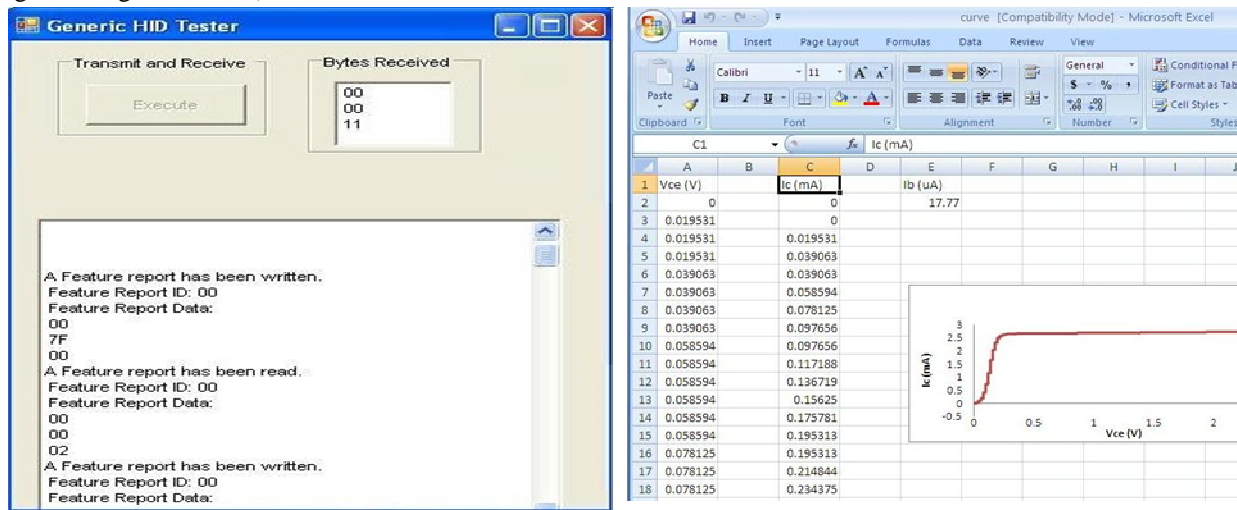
Generic HID Tester

Transmit and Receive

Execute

Bytes Received

00
00
11

A Feature report has been written.
Feature Report ID: 00
Feature Report Data:
00
7F
00
A Feature report has been read.
Feature Report ID: 00
Feature Report Data:
00
00
02
A Feature report has been written.
Feature Report ID: 00
Feature Report Data:

curve [Compatibility Mode] - Microsoft Excel

Home Insert Page Layout Formulas Data Review View

Paste Clipboard Calibri 11 Font Alignment General Number Conditional F Format as Tab Cell Styles Styles

C1 $f_x$ Ic (mA)

| | A | B | C | D | E | F | G | H | I |
|---|---|---|---|---|---|---|---|---|---|
| 1 | Vce (V) | | Ic (mA) | | Ib (uA) | | | | |
| 2 | 0 | | 0 | | 17.77 | | | | |
| 3 | 0.019531 | | 0 | | | | | | |
| 4 | 0.019531 | | 0.019531 | | | | | | |
| 5 | 0.019531 | | 0.039063 | | | | | | |
| 6 | 0.039063 | | 0.039063 | | | | | | |
| 7 | 0.039063 | | 0.058594 | | | | | | |
| 8 | 0.039063 | | 0.078125 | | | | | | |
| 9 | 0.039063 | | 0.097656 | | | | | | |
| 10 | 0.058594 | | 0.097656 | | | | | | |
| 11 | 0.058594 | | 0.117188 | | | | | | |
| 12 | 0.058594 | | 0.136719 | | | | | | |
| 13 | 0.058594 | | 0.15625 | | | | | | |
| 14 | 0.058594 | | 0.175781 | | | | | | |
| 15 | 0.058594 | | 0.195313 | | | | | | |
| 16 | 0.078125 | | 0.195313 | | | | | | |
| 17 | 0.078125 | | 0.214844 | | | | | | |
| 18 | 0.078125 | | 0.234375 | | | | | | |

3
2.5
2
1.5
1
0.5
0
-0.5
Ic (mA)
0 0.5 1 1.5 2
Vce (V)